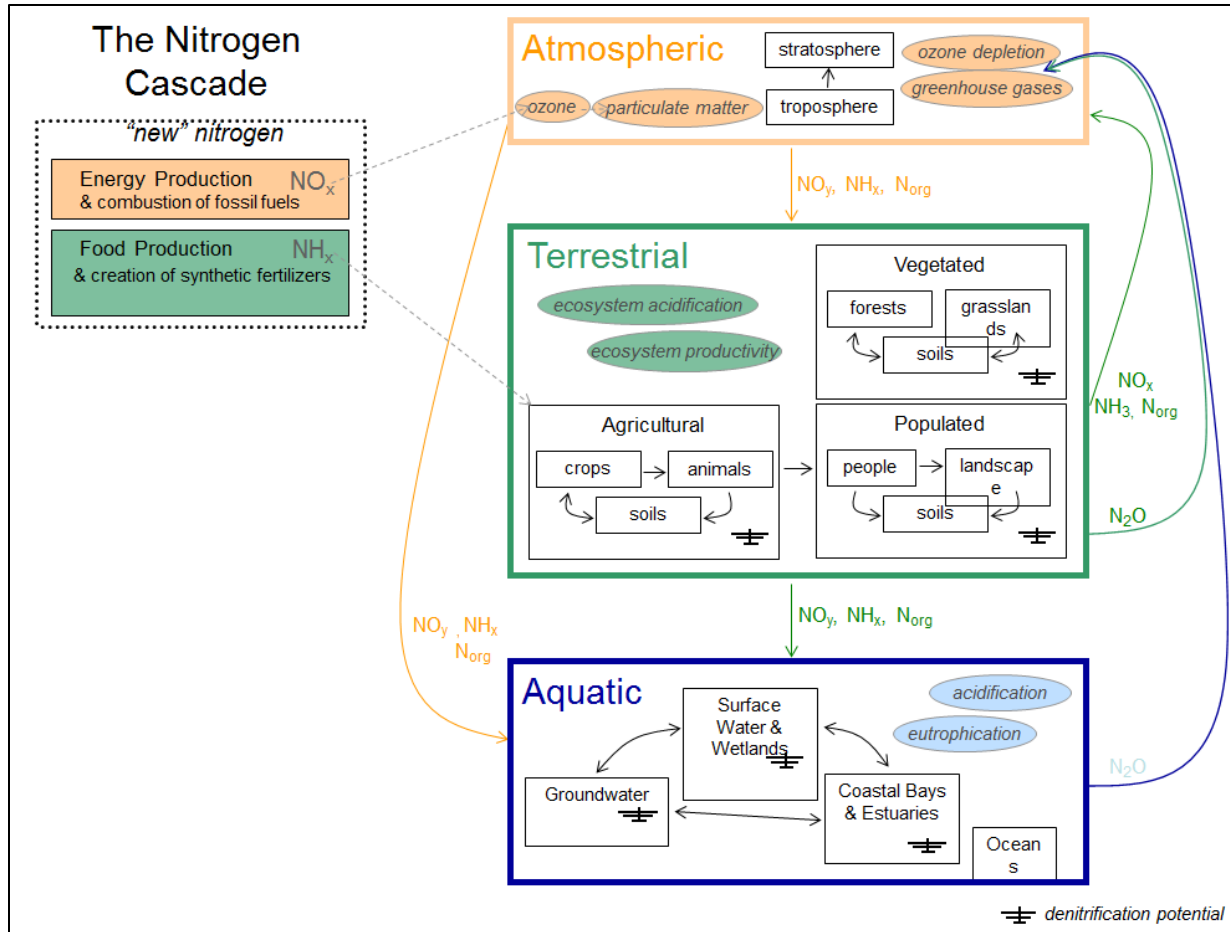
The Nitrogen Cascade

"new" nitrogen

Energy Production & combustion of fossil fuels $NO_x$

Food Production & creation of synthetic fertilizers $NH_x$

Atmospheric

stratosphere

troposphere

ozone depletion

greenhouse gases

ozone

particulate matter

$NO_y$, $NH_x$, $N_{org}$

Terrestrial

ecosystem acidification

ecosystem productivity

Vegetated

forests

grasslan ds

soils

Agricultural

crops

animals

soils

Populated

people

landscap e

soils

$NO_x$
$NH_3$, $N_{org}$

$N_2O$

$NO_y$, $NH_x$, $N_{org}$

$NO_y$ , $NH_x$
$N_{org}$

Aquatic

Surface Water & Wetlands

acidification

eutrophication

Groundwater

Coastal Bays & Estuaries

Ocean s

$N_2O$

denitrification potential